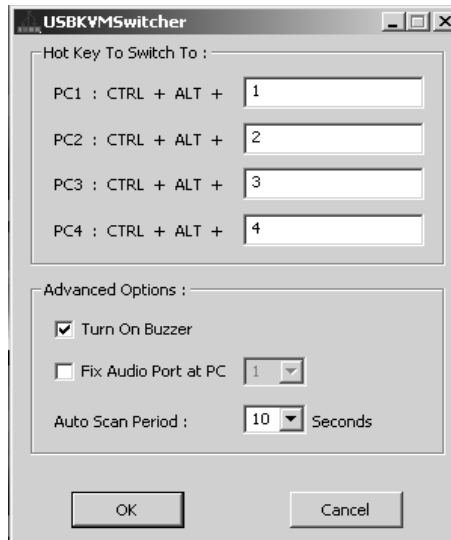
USBKVMSwitcher

Hot Key To Switch To :

PC1 : CTRL + ALT + 1

PC2 : CTRL + ALT + 2

PC3 : CTRL + ALT + 3

PC4 : CTRL + ALT + 4

Advanced Options :

Turn On Buzzer

Fix Audio Port at PC 1

Auto Scan Period : 10 Seconds

OK

Cancel